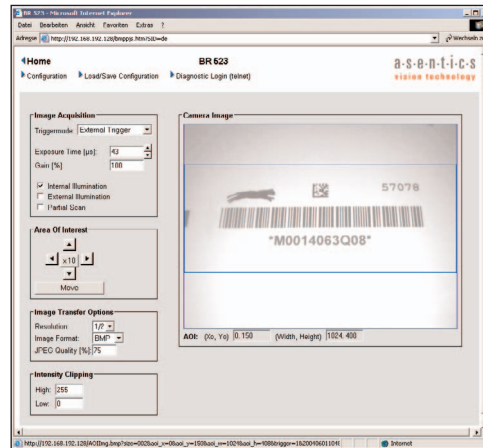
BR 523 - Microsoft Internet Explorer

Datei Bearbeiten Ansicht Favoriten Extras ?

Adresse http://192.168.192.128/bmppp.htm?sl=de

Wechseln

Home

BR 523

a·s·e·n·t·i·c·s
vision technology

Configuration Load/Save Configuration Diagnostic Login (telnet)

Image Acquisition

Triggermode External Trigger

Exposure Time [µs]: 43

Gain [%] 100

Internal Illumination

External Illumination

Partial Scan

Area Of Interest

x10

Move

Image Transfer Options

Resolution: 1/2

Image Format: BMP

JPEG Quality [%]: 75

Intensity Clipping

High: 255

Low: 0

Camera Image

57078

"M0014063Q08"

AOI: (Xo, Yo) 0 150 (Width, Height) 1024 400

http://192.168.192.128/AOIImg.bmp?size=002&aoi_x=0&aoi_y=150&aoi_w=1024&aoi_h=400&trigger=1&200406011041

Internet